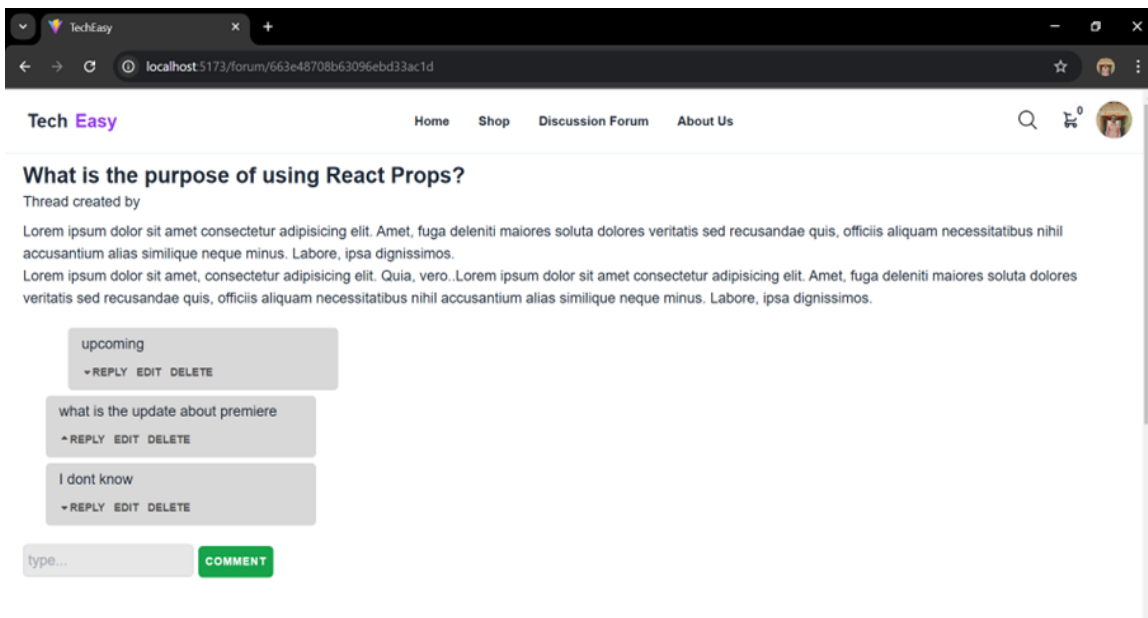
TechEasy

localhost:5173/forum/663e48708b63096ebd33ac1d

Tech Easy

Home Shop Discussion Forum About Us

0

What is the purpose of using React Props?

Thread created by

Lorem ipsum dolor sit amet consectetur adipisicing elit. Amet, fuga deleniti maiores soluta dolores veritatis sed recusandae quis, officiis aliquam necessitatibus nihil accusantium alias similique neque minus. Labore, ipsa dignissimos.
Lorem ipsum dolor sit amet, consectetur adipisicing elit. Quia, vero..Lorem ipsum dolor sit amet consectetur adipisicing elit. Amet, fuga deleniti maiores soluta dolores veritatis sed recusandae quis, officiis aliquam necessitatibus nihil accusantium alias similique neque minus. Labore, ipsa dignissimos.

upcoming

REPLY EDIT DELETE

what is the update about premiere

REPLY EDIT DELETE

I dont know

REPLY EDIT DELETE

type...

COMMENT